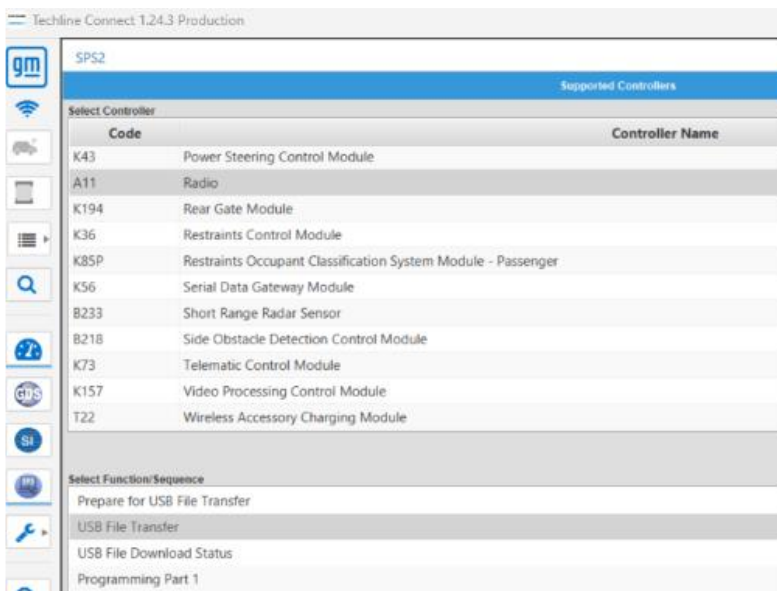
Techline Connect 1.24.3 Production

gm

SPS2

Supported Controllers

Select Controller

| Code | Controller Name |
|---|---|
| K43 | Power Steering Control Module |
| A11 | Radio |
| K194 | Rear Gate Module |
| K36 | Restraints Control Module |
| K85P | Restraints Occupant Classification System Module - Passenger |
| K56 | Serial Data Gateway Module |
| B233 | Short Range Radar Sensor |
| B218 | Side Obstacle Detection Control Module |
| K73 | Telematic Control Module |
| K157 | Video Processing Control Module |
| T22 | Wireless Accessory Charging Module |

Select Function/Sequence

Prepare for USB File Transfer

USB File Transfer

USB File Download Status

Programming Part 1